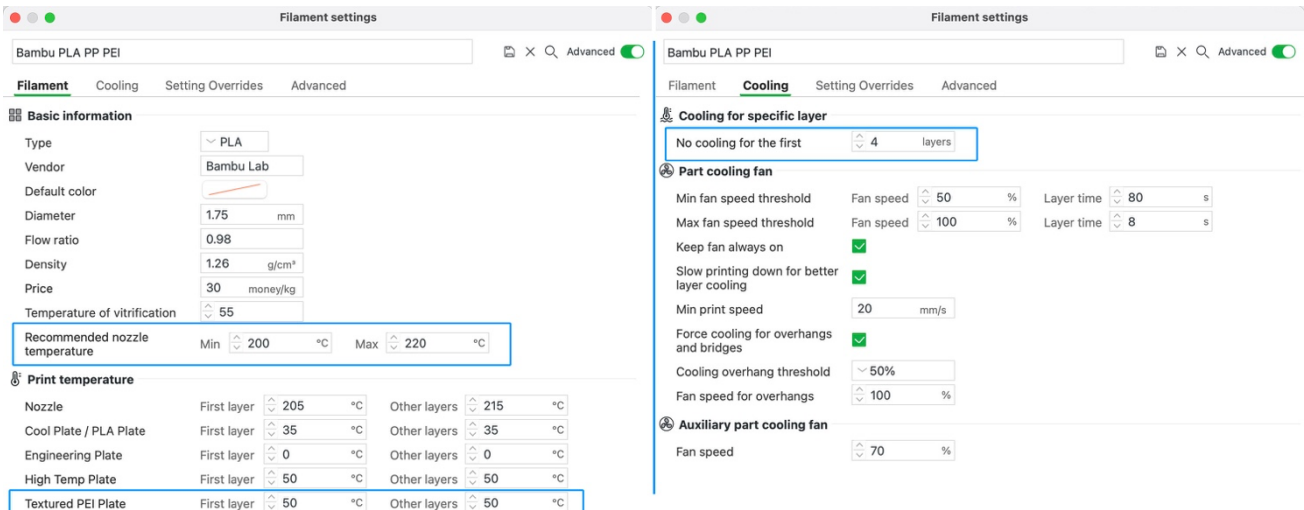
Filament settings

Bambu PLA PP PEI

Advanced

Filament Cooling Setting Overrides Advanced

Basic information

Type PLA
Vendor Bambu Lab
Default color
Diameter 1.75 mm
Flow ratio 0.98
Density 1.26 g/cm³
Price 30 money/kg
Temperature of vitrification 55
Recommended nozzle temperature Min 200 °C Max 220 °C

Print temperature

Nozzle First layer 205 °C Other layers 215 °C
Cool Plate / PLA Plate First layer 35 °C Other layers 35 °C
Engineering Plate First layer 0 °C Other layers 0 °C
High Temp Plate First layer 50 °C Other layers 50 °C
Textured PEI Plate First layer 50 °C Other layers 50 °C

Filament settings

Bambu PLA PP PEI

Advanced

Filament Cooling Setting Overrides Advanced

Cooling for specific layer

No cooling for the first 4 layers

Part cooling fan

Min fan speed threshold Fan speed 50 % Layer time 80 s
Max fan speed threshold Fan speed 100 % Layer time 8 s
Keep fan always on
Slow printing down for better layer cooling
Min print speed 20 mm/s
Force cooling for overhangs and bridges
Cooling overhang threshold 50%
Fan speed for overhangs 100 %

Auxiliary part cooling fan

Fan speed 70 %